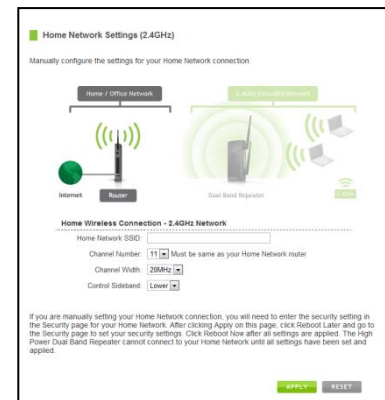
Home Network Settings (2.4GHz)

Manually configure the settings for your Home Network connection

Home / Office Network

2.4GHz Extended Network

Internet

Router

Dual Band Repeater

2.4GHz

Home Wireless Connection - 2.4GHz Network

Home Network SSID:

Channel Number: 11 Must be same as your Home Network router

Channel Width: 20MHz

Control Sideband: Lower

If you are manually setting your Home Network connection, you will need to enter the security setting in the Security page for your Home Network. After clicking Apply on this page, click Reboot Later and go to the Security page to set your security settings. Click Reboot Now after all settings are applied. The High Power Dual Band Repeater cannot connect to your Home Network until all settings have been set and applied.

APPLY RESET